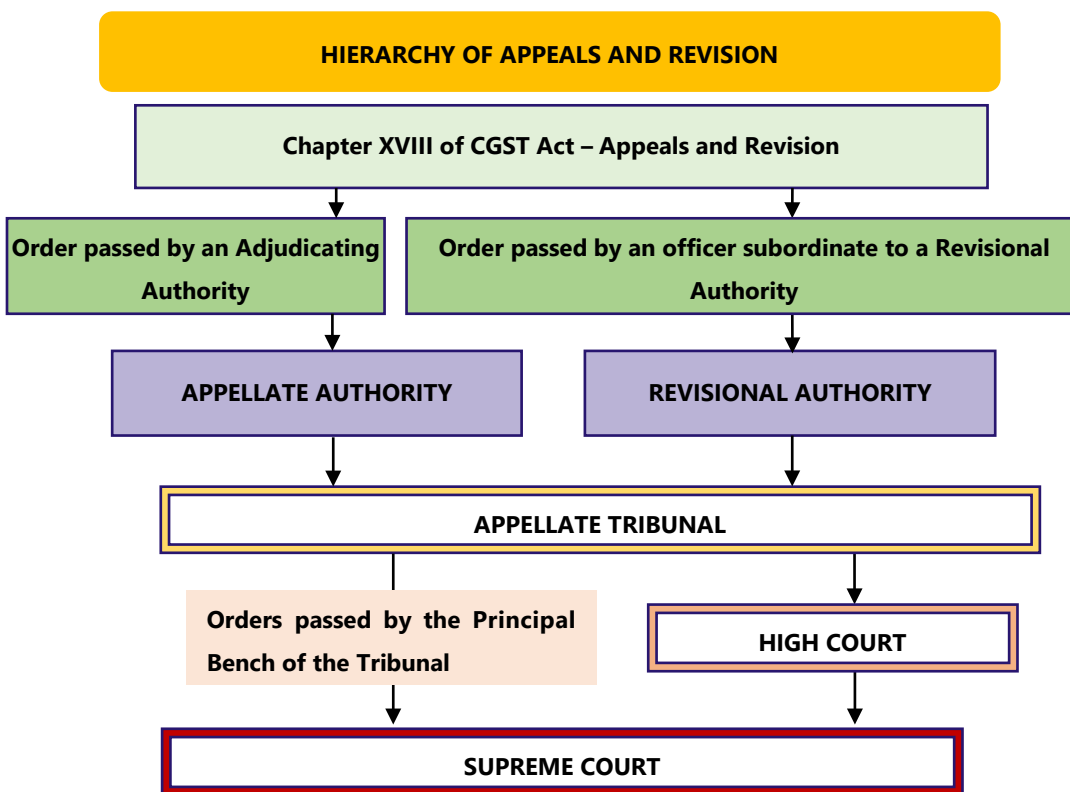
HIERARCHY OF APPEALS AND REVISION

Chapter XVIII of CGST Act – Appeals and Revision

Order passed by an Adjudicating Authority

Order passed by an officer subordinate to a Revisional Authority

APPELLATE AUTHORITY

REVISIONAL AUTHORITY

APPELLATE TRIBUNAL

Orders passed by the Principal Bench of the Tribunal

HIGH COURT

SUPREME COURT